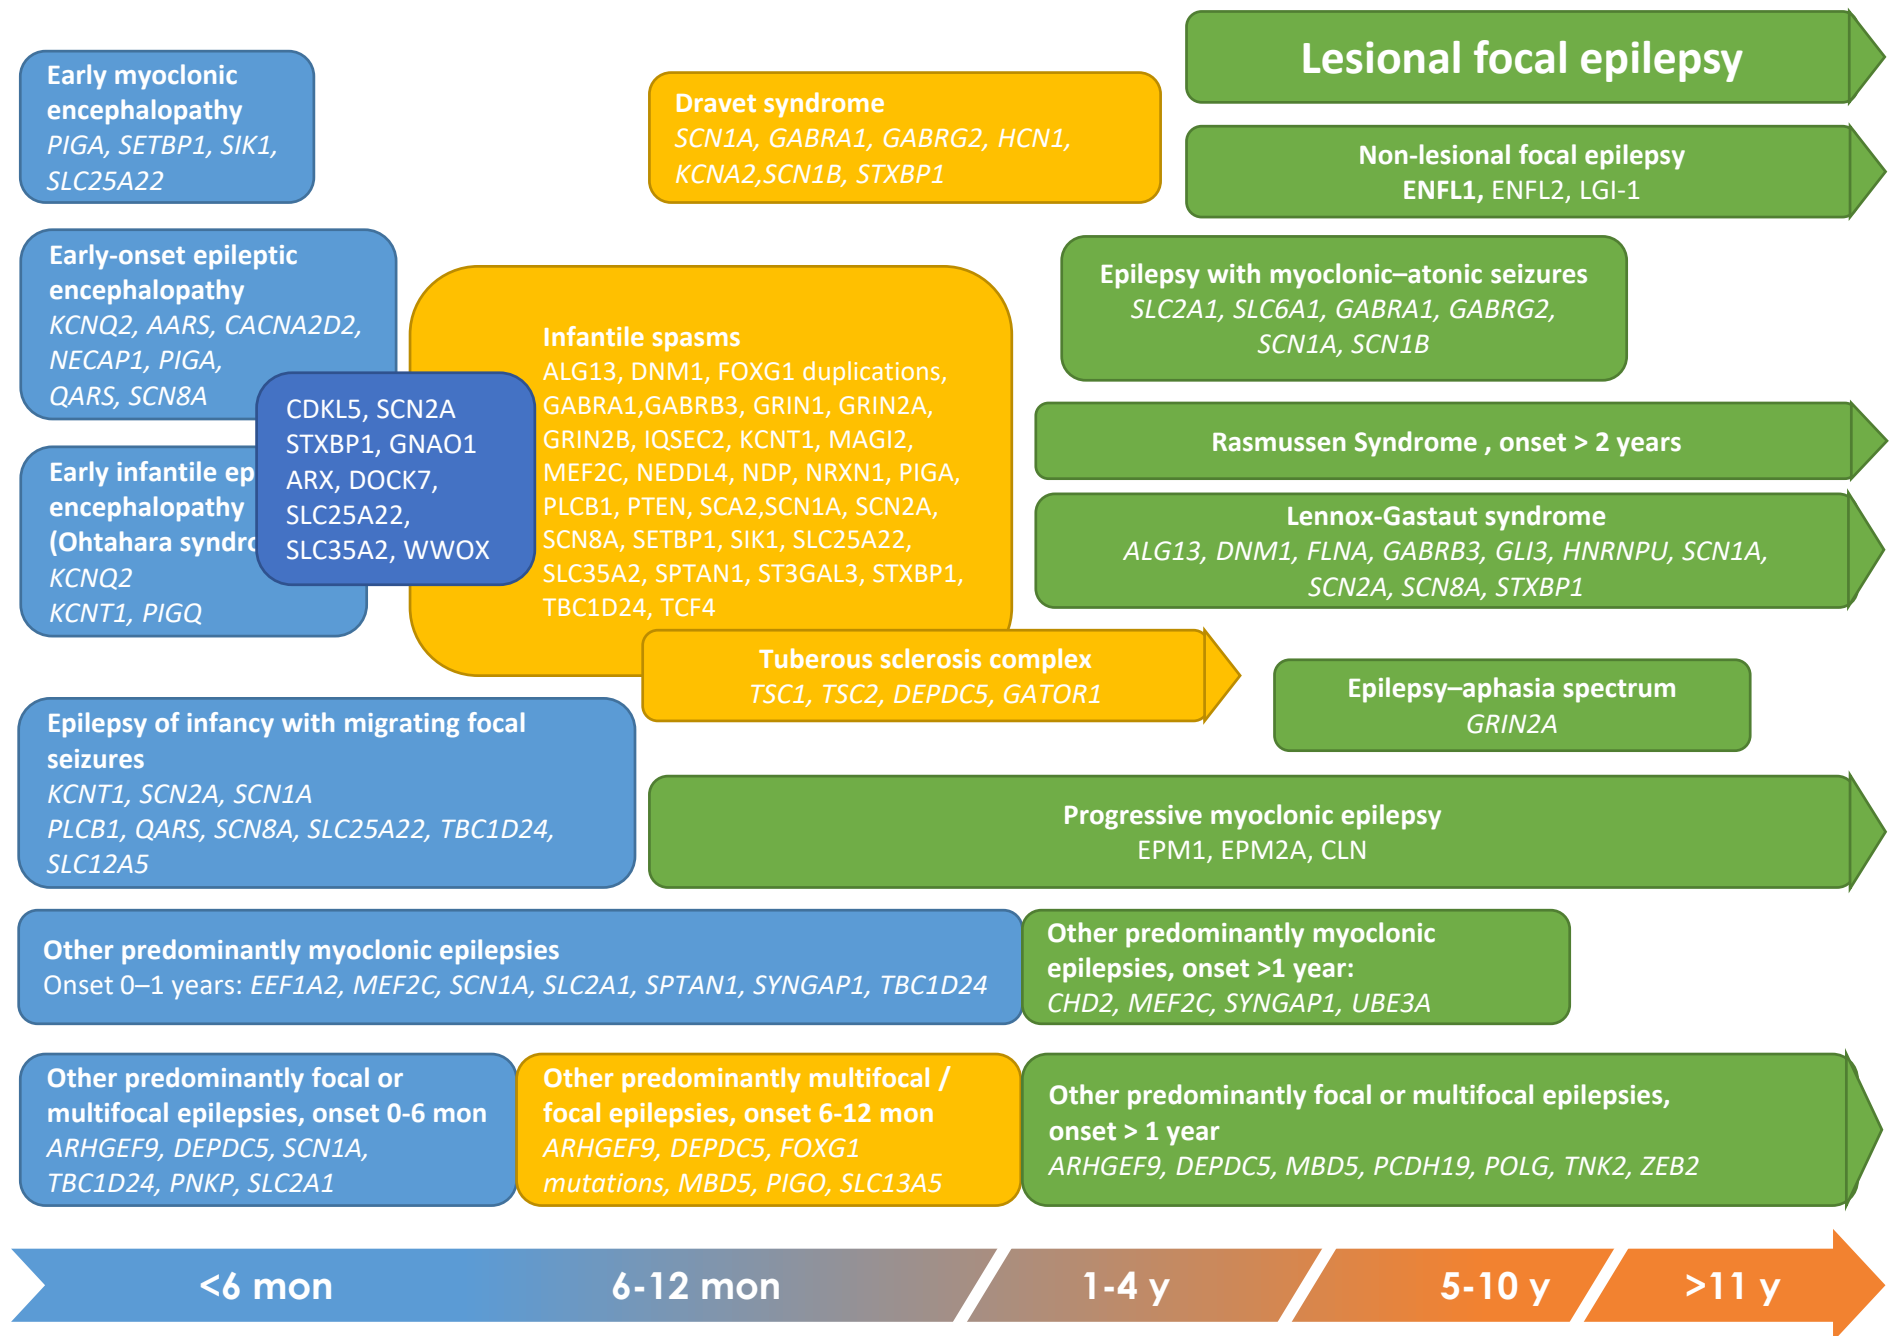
Early myoclonic encephalopathy
*PIGA, SETBP1, SIK1, SLC25A22*

Early-onset epileptic encephalopathy
*KCNQ2, AARS, CACNA2D2, NECAP1, PIGA, QARS, SCN8A*

Early infantile ep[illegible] encephalopathy (Ohtahara syndr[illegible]
*KCNQ2*
*KCNT1, PIGQ*

CDKL5, SCN2A
STXBP1, GNAO1
ARX, DOCK7,
SLC25A22,
SLC35A2, WWOX

Dravet syndrome
*SCN1A, GABRA1, GABRG2, HCN1, KCNA2,SCN1B, STXBP1*

Infantile spasms
ALG13, DNM1, FOXG1 duplications, GABRA1,GABRB3, GRIN1, GRIN2A, GRIN2B, IQSEC2, KCNT1, MAGI2, MEF2C, NEDDL4, NDP, NRXN1, PIGA, PLCB1, PTEN, SCA2,SCN1A, SCN2A, SCN8A, SETBP1, SIK1, SLC25A22, SLC35A2, SPTAN1, ST3GAL3, STXBP1, TBC1D24, TCF4

Lesional focal epilepsy

Non-lesional focal epilepsy
**ENFL1,** ENFL2, LGI-1

Epilepsy with myoclonic–atonic seizures
*SLC2A1, SLC6A1, GABRA1, GABRG2, SCN1A, SCN1B*

Rasmussen Syndrome , onset > 2 years

Lennox-Gastaut syndrome
*ALG13, DNM1, FLNA, GABRB3, GLI3, HNRNPU, SCN1A, SCN2A, SCN8A, STXBP1*

Tuberous sclerosis complex
*TSC1, TSC2, DEPDC5, GATOR1*

Epilepsy–aphasia spectrum
*GRIN2A*

Epilepsy of infancy with migrating focal seizures
*KCNT1, SCN2A, SCN1A*
*PLCB1, QARS, SCN8A, SLC25A22, TBC1D24, SLC12A5*

Progressive myoclonic epilepsy
EPM1, EPM2A, CLN

Other predominantly myoclonic epilepsies
Onset 0–1 years: *EEF1A2, MEF2C, SCN1A, SLC2A1, SPTAN1, SYNGAP1, TBC1D24*

Other predominantly myoclonic epilepsies, onset >1 year:
*CHD2, MEF2C, SYNGAP1, UBE3A*

Other predominantly focal or multifocal epilepsies, onset 0-6 mon
*ARHGEF9, DEPDC5, SCN1A, TBC1D24, PNKP, SLC2A1*

Other predominantly multifocal / focal epilepsies, onset 6-12 mon
*ARHGEF9, DEPDC5, FOXG1 mutations, MBD5, PIGO, SLC13A5*

Other predominantly focal or multifocal epilepsies, onset > 1 year
*ARHGEF9, DEPDC5, MBD5, PCDH19, POLG, TNK2, ZEB2*

<6 mon
6-12 mon
1-4 y
5-10 y
>11 y